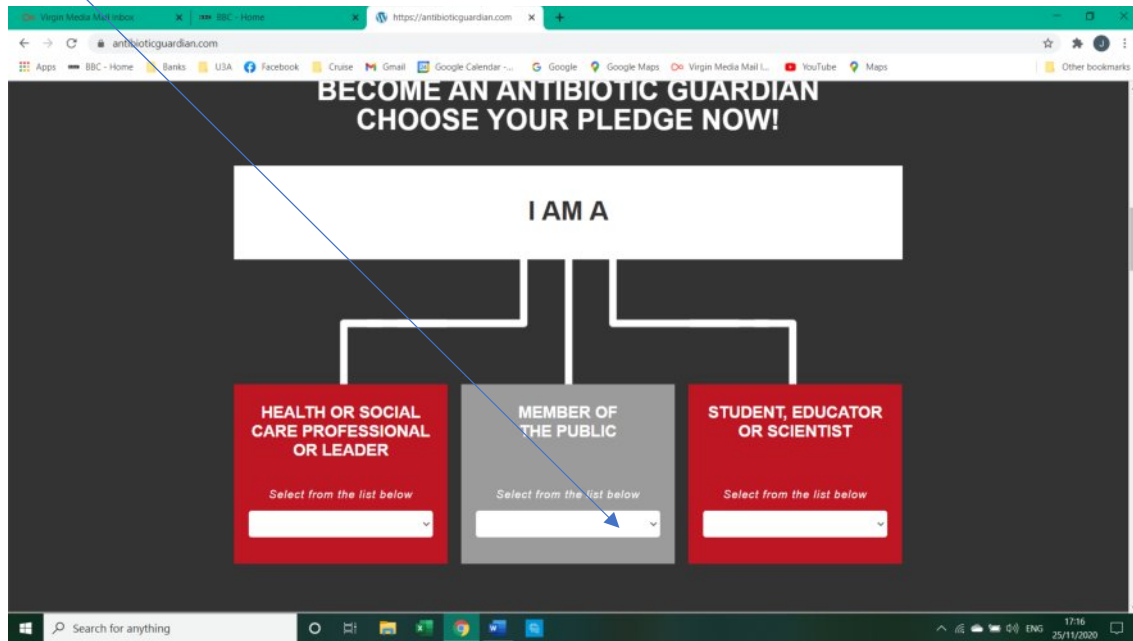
Virgin Media Mail Inbox ×
BBC - Home ×
https://antibioticguardian.com ×
+

antibioticguardian.com

Apps BBC - Home Banks U3A Facebook Cruise Gmail Google Calendar -... Google Google Maps Virgin Media Mail I... YouTube Maps Other bookmarks

BECOME AN ANTIBIOTIC GUARDIAN
CHOOSE YOUR PLEDGE NOW!

I AM A

HEALTH OR SOCIAL CARE PROFESSIONAL OR LEADER

Select from the list below

MEMBER OF THE PUBLIC

Select from the list below

STUDENT, EDUCATOR OR SCIENTIST

Select from the list below

Search for anything

ENG 17:16 25/11/2020